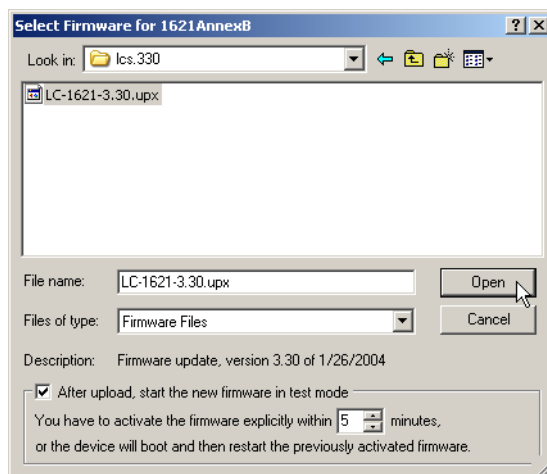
Select Firmware for 1621AnnexB

?

X

Look in: lcs.330

LC-1621-3.30.upx

File name: LC-1621-3.30.upx

Open

Files of type: Firmware Files

Cancel

Description: Firmware update, version 3.30 of 1/26/2004

After upload, start the new firmware in test mode

You have to activate the firmware explicitly within 5 minutes, or the device will boot and then restart the previously activated firmware.